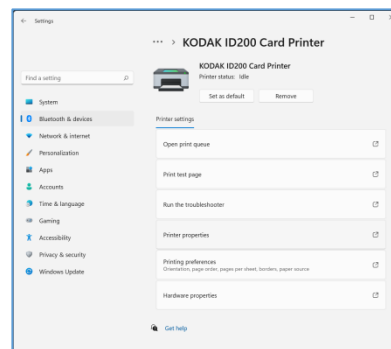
Settings

··· > KODAK ID200 Card Printer

KODAK ID200 Card Printer
Printer status: Idle

Set as default
Remove

Find a setting

System
Bluetooth & devices
Network & internet
Personalization
Apps
Accounts
Time & language
Gaming
Accessibility
Privacy & security
Windows Update

Printer settings

Open print queue

Print test page

Run the troubleshooter

Printer properties

Printing preferences
Orientation, page order, pages per sheet, borders, paper source

Hardware properties

Get help